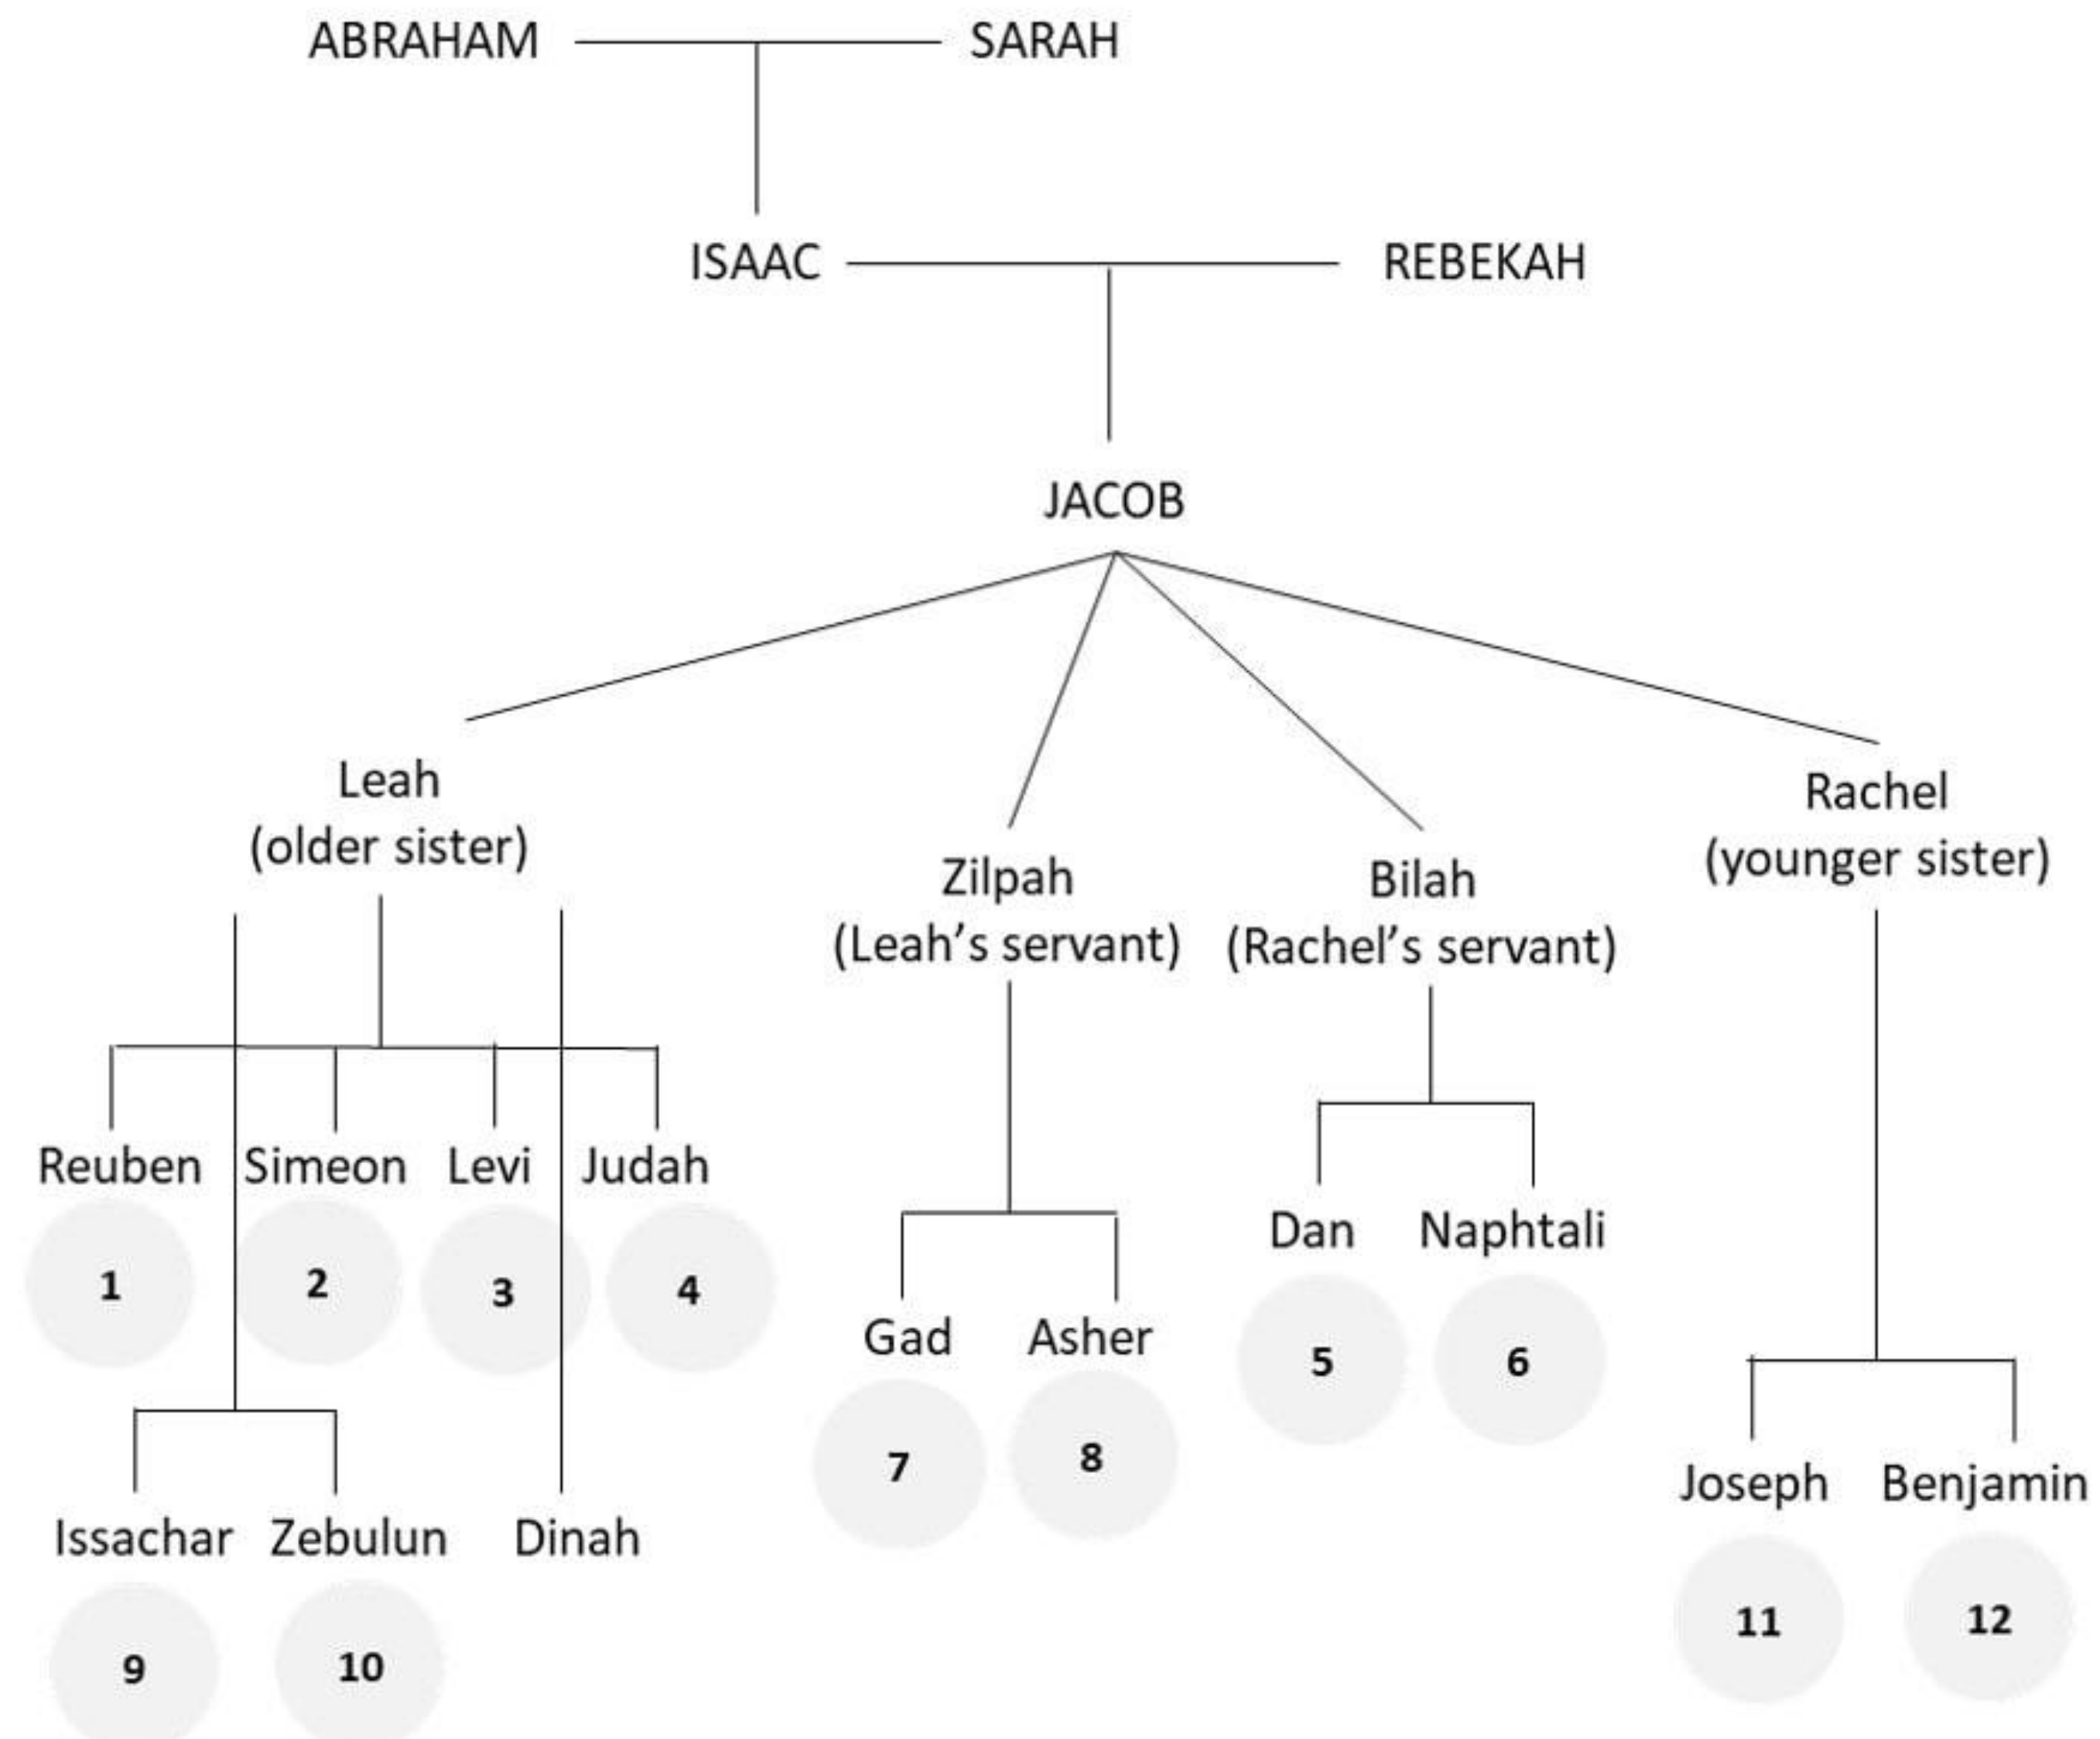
ABRAHAM SARAH

ISAAC REBEKAH

JACOB

Leah
(older sister)

Zilpah
(Leah's servant)

Bilah
(Rachel's servant)

Rachel
(younger sister)

Reuben
1

Simeon
2

Levi
3

Judah
4

Issachar
9

Zebulun
10

Dinah

Gad
7

Asher
8

Dan
5

Naphtali
6

Joseph
11

Benjamin
12